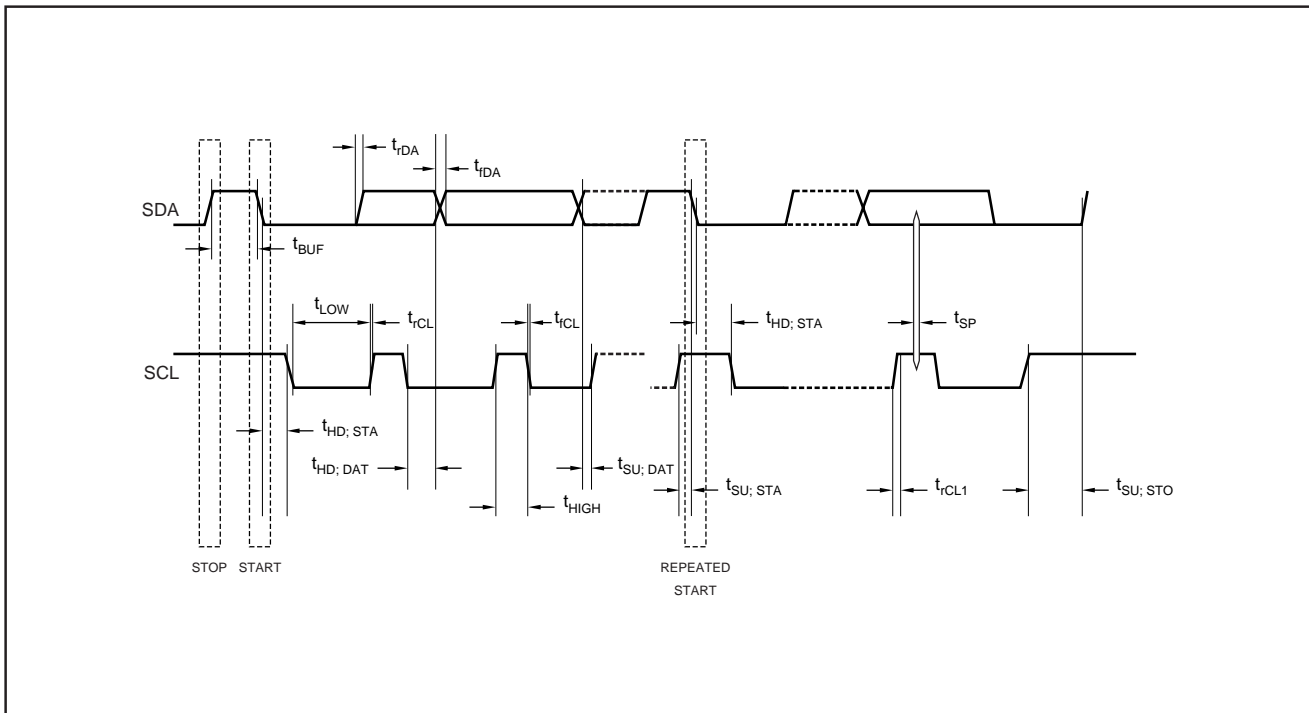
$t_{rDA}$
$t_{fDA}$
SDA
$t_{BUF}$
$t_{LOW}$
$t_{rCL}$
$t_{fCL}$
$t_{HD; STA}$
$t_{SP}$
SCL
$t_{HD; STA}$
$t_{HD; DAT}$
$t_{SU; DAT}$
$t_{SU; STA}$
$t_{rCL1}$
$t_{SU; STO}$
$t_{HIGH}$
STOP START
REPEATED START